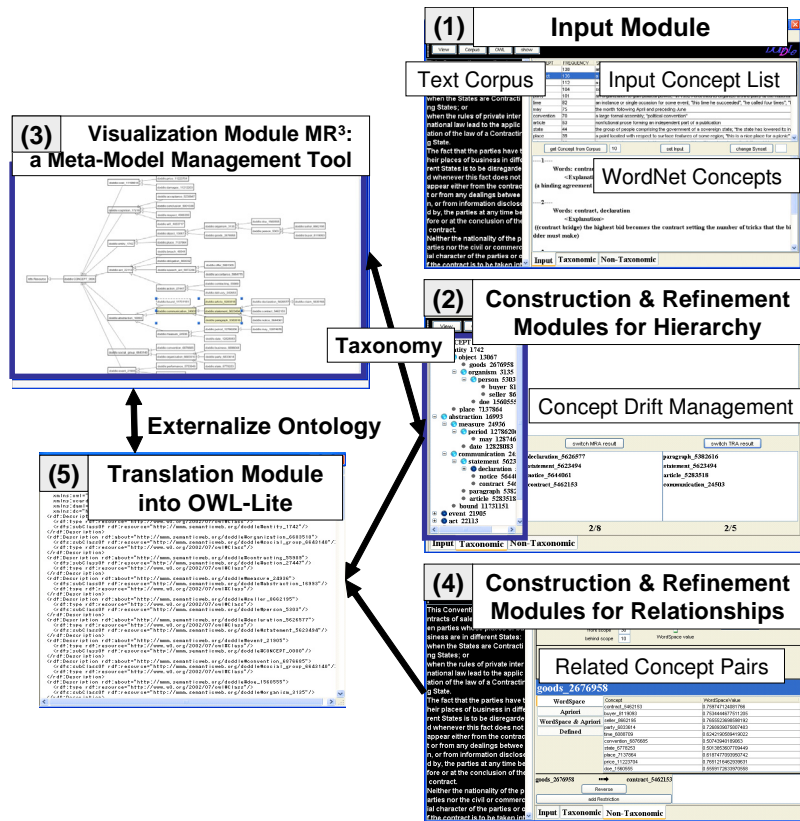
(1) Input Module

Text Corpus

Input Concept List

WordNet Concepts

(3) Visualization Module MR$^3$: a Meta-Model Management Tool

(2) Construction & Refinement Modules for Hierarchy

Taxonomy

Concept Drift Management

Externalize Ontology

(5) Translation Module into OWL-Lite

(4) Construction & Refinement Modules for Relationships

Related Concept Pairs

Input Taxonomic Non-Taxonomic

entity 1742
object 13067
goods 2676958
organism 3135
person 5303
buyer 81
seller 86
due 1560555
place 7137864
abstraction 16993
measure 24936
period 1278620
may 127467
date 12828083
communication 24
statement 5023
declaration
notice 56446
contract 546
paragraph 5382
article 5283518
bound 11731151
event 21905
act 22113

switch MRA result
switch TRA result

declaration_5626577
statement_5623494
notice_5644061
contract_5462153

paragraph_5382616
statement_5623494
article_5283518
communication_24503

2/8
2/5

Input Taxonomic Non-Taxonomic

goods_2676958

WordSpace
Apriori
WordSpace & Apriori
Defined

goods_2676958 → contract_5462153

Reverse
add Restriction

Input Taxonomic Non-Taxonomic